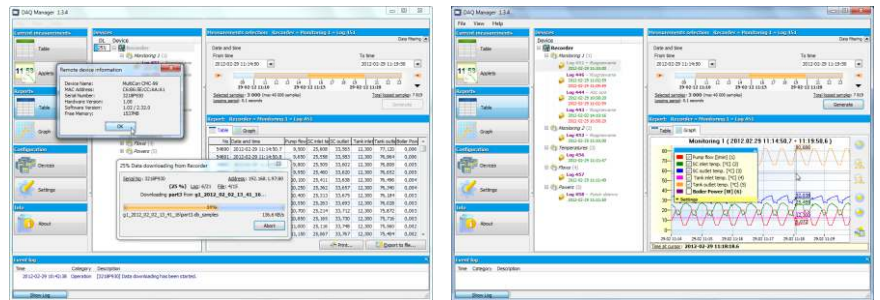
DAQ Manager 1.3.4

Current measurements
Table
Applets
Reports
Table
Graph
Configuration
Devices
Settings
Info
About

Devices
DL Device
Recorder
Monitoring 1

Measurements selection: Recorder » Monitoring 1 » Log 451
Data filtering
Date and time
From time
2012-02-29 11:14:50
To time
2012-02-29 11:19:58
Selected samples: 3 000 (max 40 000 samples)
Logging period: 0.1 seconds
Total logged samples: 7 819
Generate

Remote device information
Device Name: MultiCon CMC-99
MAC Address:
Serial Number:
Hardware Version: 1.00
Software Version:
Free Memory:
OK

Report: Recorder » Monitoring 1 » Log 451
Table Graph

25% Data downloading from Recorder
Serial No: 32SBP930 Address: 192.168.1.97:80
[25 %] Log: 4/31 File: 4/15
Downloading part3 From g1_2012_02_03_11_41_16...
25%
Abort

Print...
Export to file...

Event log
Time Category Description
2012-02-29 10:42:38 Operation [32SBP930] Data downloading has been started
Show Log

DAQ Manager 1.3.4
File View Help

Devices
Device
Recorder
Monitoring 1
Log 451
Log 444
Log 443
Monitoring 2
Temperatures
Log 454
Log 456
Log 457
Powers
Log 458

Measurements selection: Recorder » Monitoring 1 » Log 451
Data filtering
From time
2012-02-29 11:14:50
To time
2012-02-29 11:19:58
Selected samples: 3 000 (max 40 000 samples)
Logging period: 0.1 seconds
Total logged samples: 7 819
Generate

Report: Recorder » Monitoring 1 » Log 451
Table Graph
Monitoring 1 ( 2012.02.29 11:14:50.7 - 11:19:58.6 )
Pump flow [l/min] (1)
SC inlet temp. [°C] (2)
SC outlet temp. [°C] (3)
Tank inlet temp. [°C] (4)
Tank outlet temp. [°C] (5)
Boiler Power [W] (6)
Settings
Time cursor: 2012-02-29 11:18:28.6

Event log
Time Category Description
Show Log